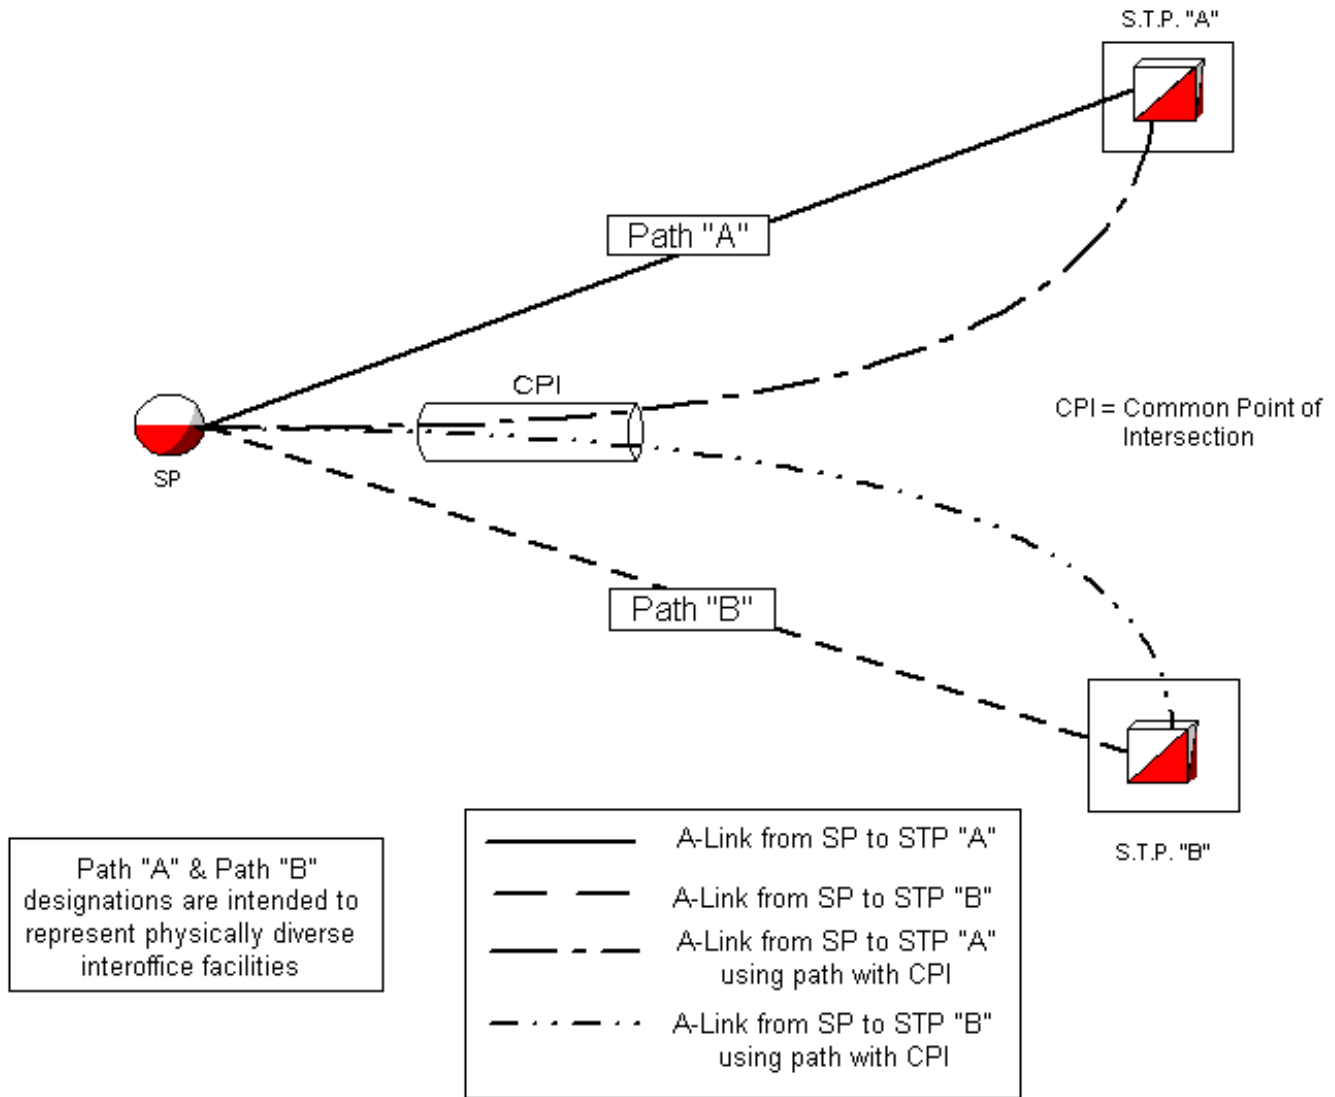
S.T.P. "A"

Path "A"

CPI

CPI = Common Point of Intersection

SP

Path "B"

S.T.P. "B"

Path "A" & Path "B" designations are intended to represent physically diverse interoffice facilities

A-Link from SP to STP "A"

A-Link from SP to STP "B"

A-Link from SP to STP "A" using path with CPI

A-Link from SP to STP "B" using path with CPI